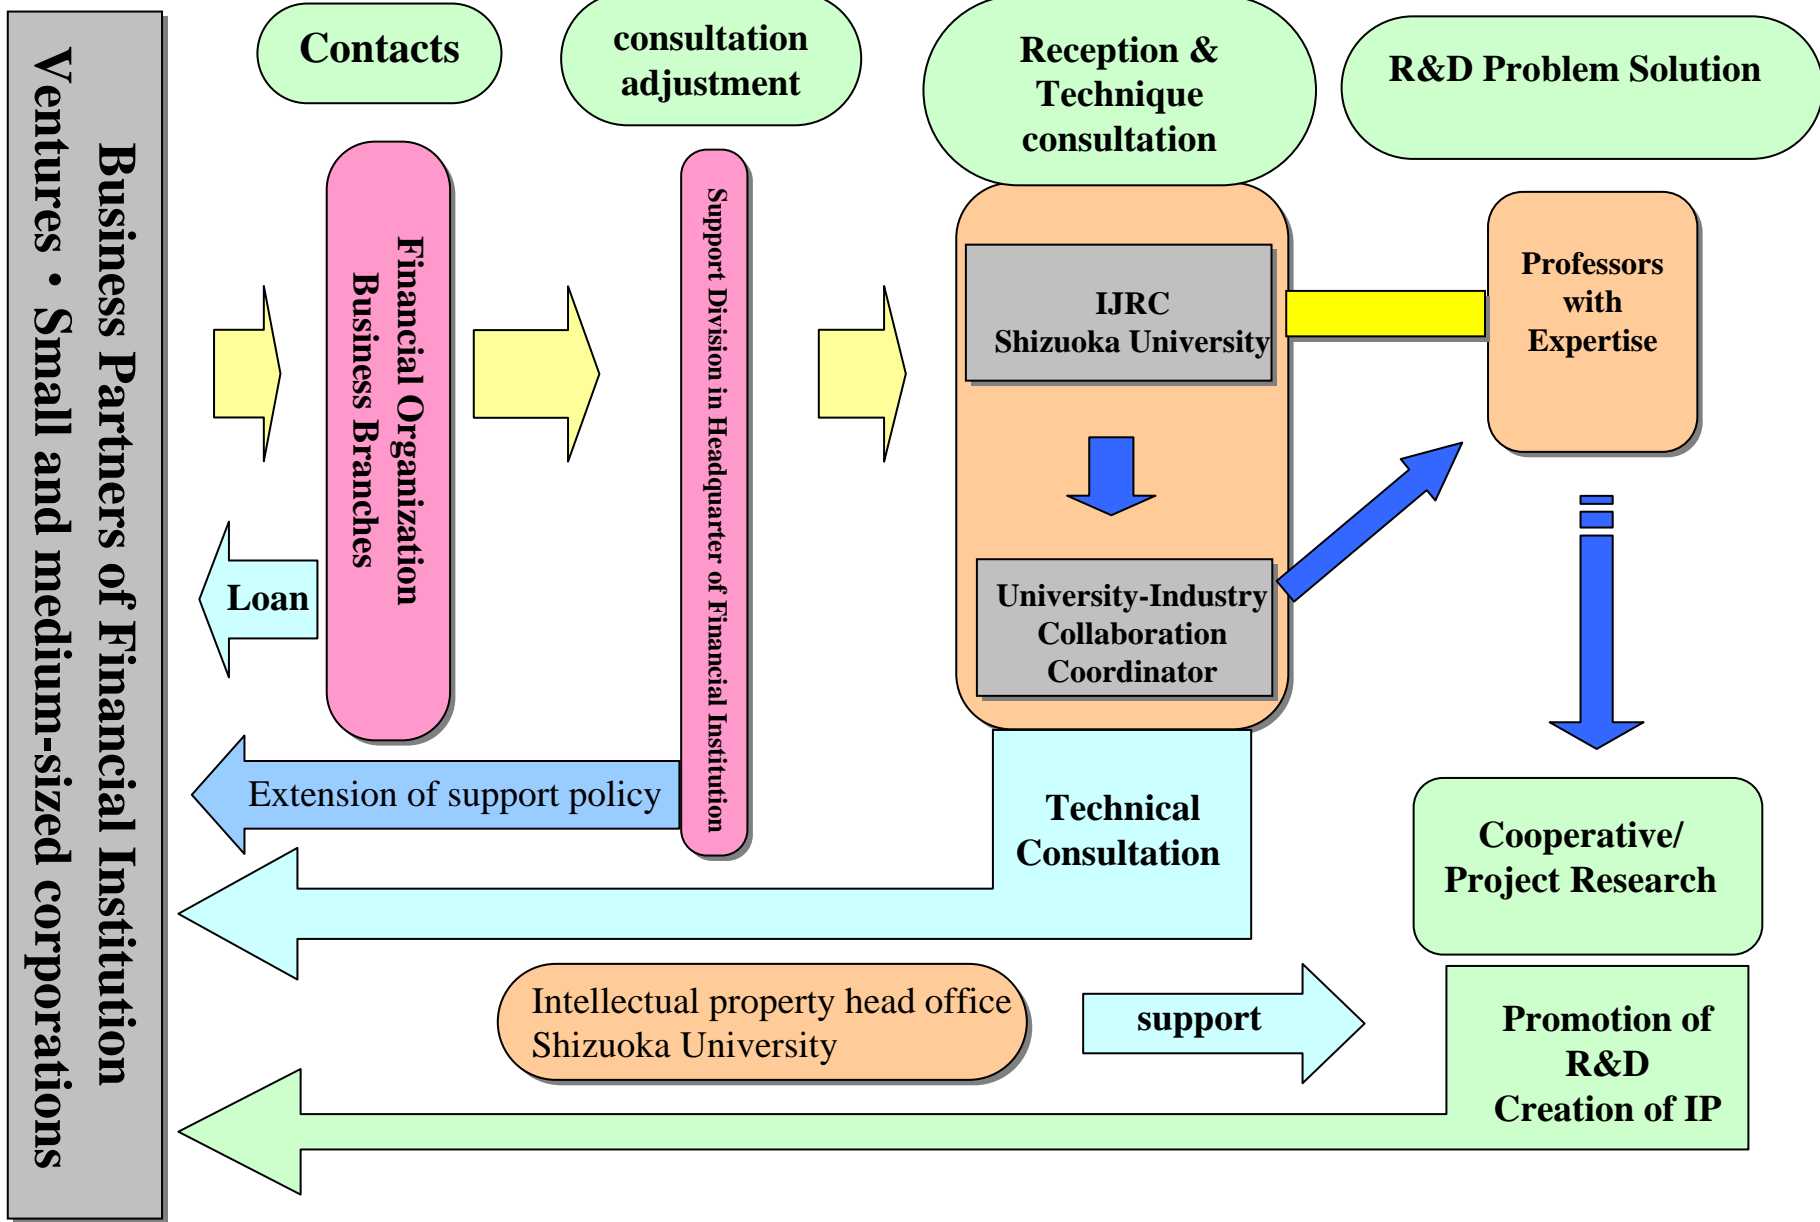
Business Partners of Financial Institution
Ventures・Small and medium-sized corporations

Contacts

consultation adjustment

Reception & Technique consultation

R&D Problem Solution

Financial Organization Business Branches

Support Division in Headquarter of Financial Institution

IJRC Shizuoka University

Professors with Expertise

University-Industry Collaboration Coordinator

Loan

Extension of support policy

Technical Consultation

Cooperative/ Project Research

Intellectual property head office Shizuoka University

support

Promotion of R&D Creation of IP